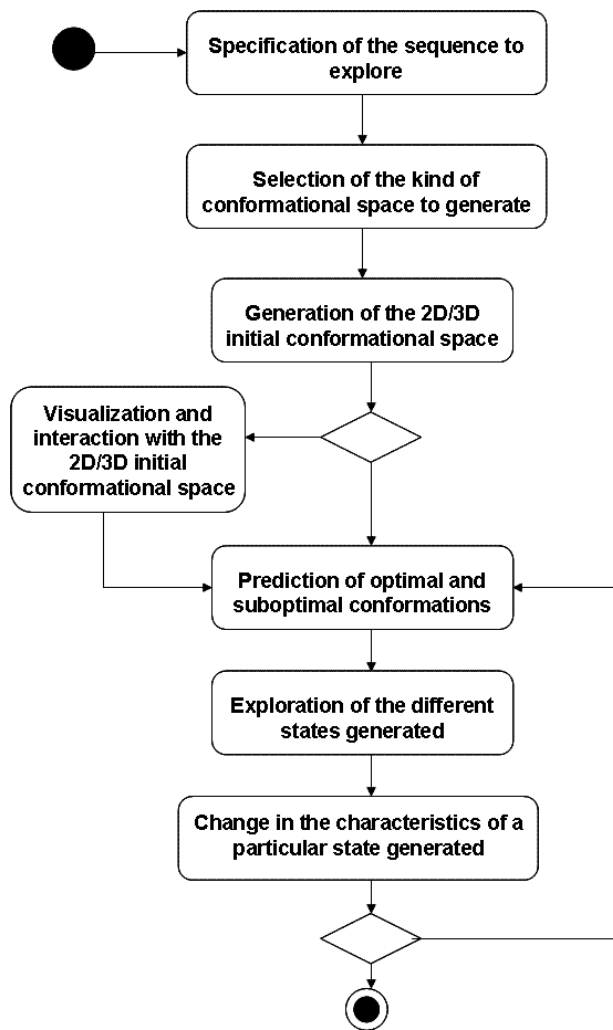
Specification of the sequence to explore

Selection of the kind of conformational space to generate

Generation of the 2D/3D initial conformational space

Visualization and interaction with the 2D/3D initial conformational space

Prediction of optimal and suboptimal conformations

Exploration of the different states generated

Change in the characteristics of a particular state generated